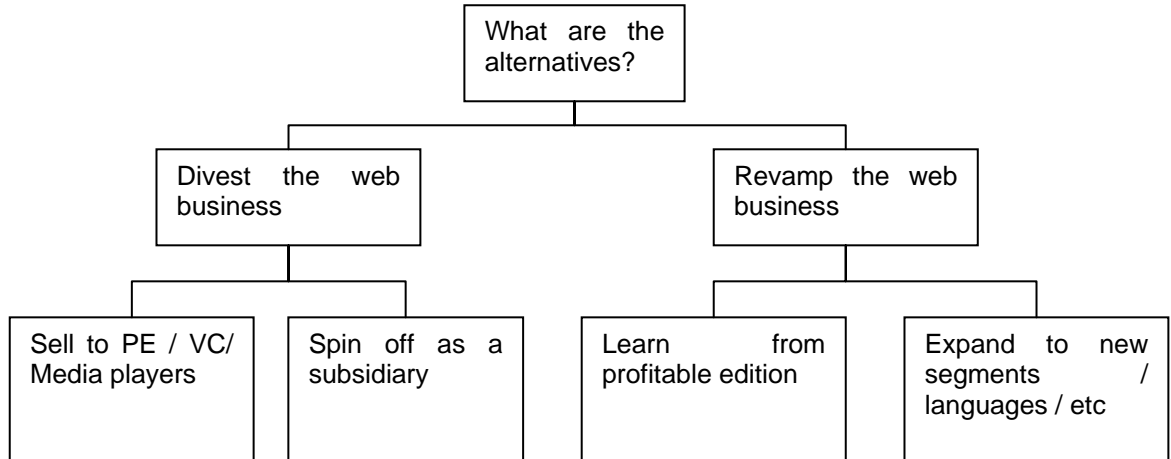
What are the alternatives?

Divest the web business

Revamp the web business

Sell to PE / VC/ Media players

Spin off as a subsidiary

Learn from profitable edition

Expand to new segments / languages / etc